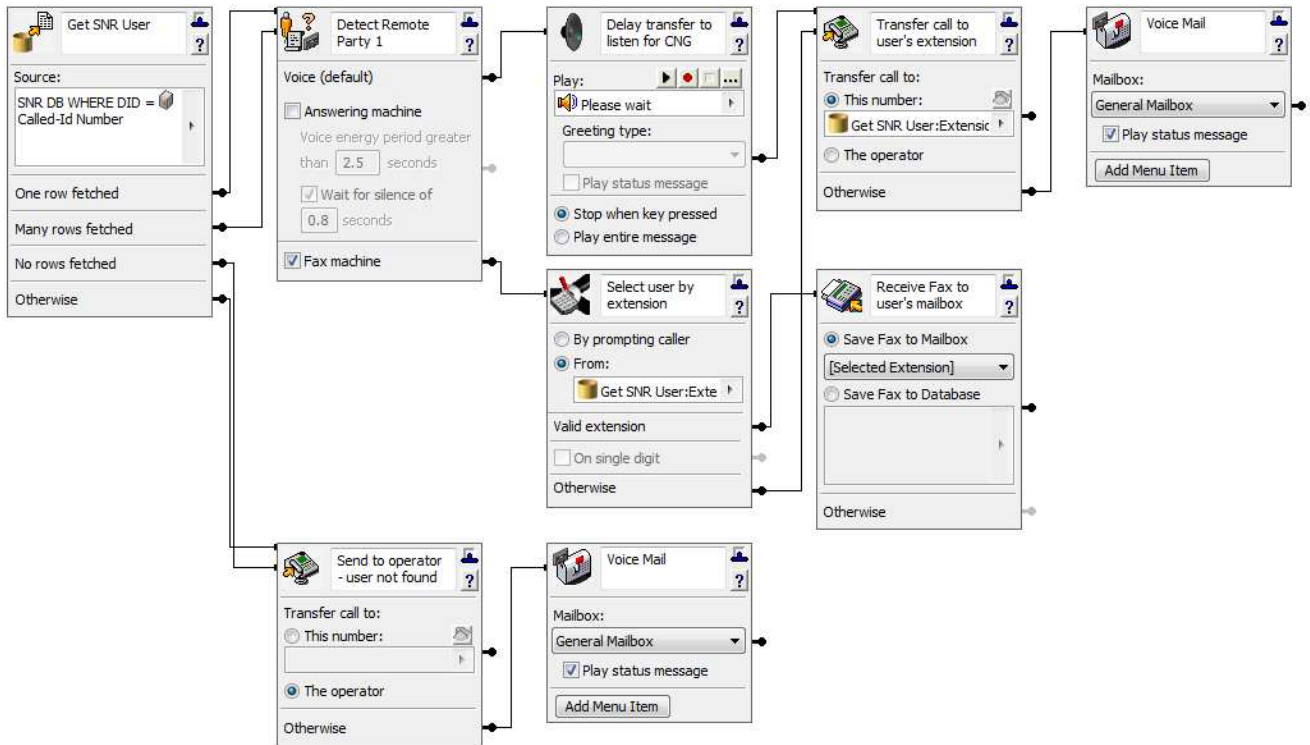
Get SNR User
?
Source:
SNR DB WHERE DID = Called-Id Number
One row fetched
Many rows fetched
No rows fetched
Otherwise

Detect Remote Party 1
?
Voice (default)
Answering machine
Voice energy period greater than 2.5 seconds
Wait for silence of 0.8 seconds
Fax machine

Delay transfer to listen for CNG
?
Play:
...
Please wait
Greeting type:
Play status message
Stop when key pressed
Play entire message

Select user by extension
?
By prompting caller
From:
Get SNR User:Exte
Valid extension
On single digit
Otherwise

Transfer call to user's extension
?
Transfer call to:
This number:
Get SNR User:Extensic
The operator
Otherwise

Voice Mail
?
Mailbox:
General Mailbox
Play status message
Add Menu Item

Receive Fax to user's mailbox
?
Save Fax to Mailbox
[Selected Extension]
Save Fax to Database
Otherwise

Send to operator - user not found
?
Transfer call to:
This number:
The operator
Otherwise

Voice Mail
?
Mailbox:
General Mailbox
Play status message
Add Menu Item